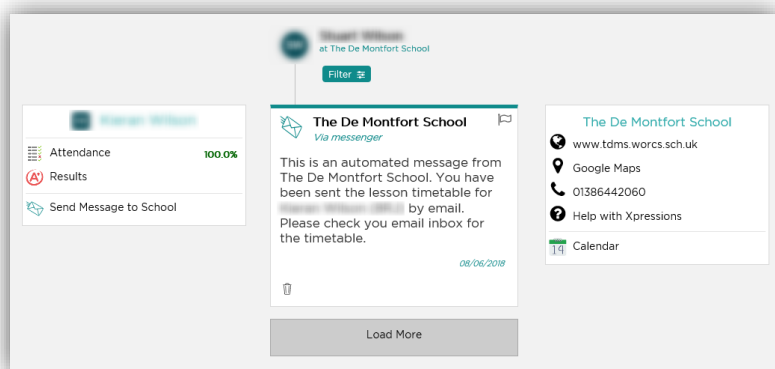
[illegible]
at The De Montfort School

Filter

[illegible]

Attendance 100.0%

Results

Send Message to School

The De Montfort School
Via messenger

This is an automated message from The De Montfort School. You have been sent the lesson timetable for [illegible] by email. Please check you email inbox for the timetable.

08/06/2018

Load More

The De Montfort School

www.tdms.worcs.sch.uk

Google Maps

01386442060

Help with Xpressions

14 Calendar